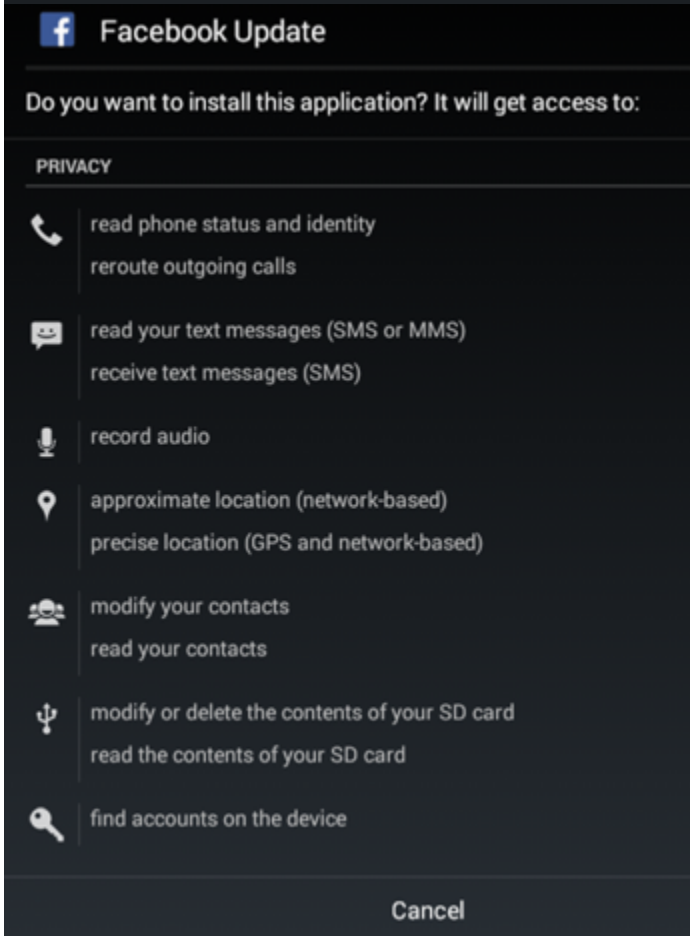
f Facebook Update

Do you want to install this application? It will get access to:

PRIVACY

read phone status and identity
reroute outgoing calls

read your text messages (SMS or MMS)
receive text messages (SMS)

record audio

approximate location (network-based)
precise location (GPS and network-based)

modify your contacts
read your contacts

modify or delete the contents of your SD card
read the contents of your SD card

find accounts on the device

Cancel